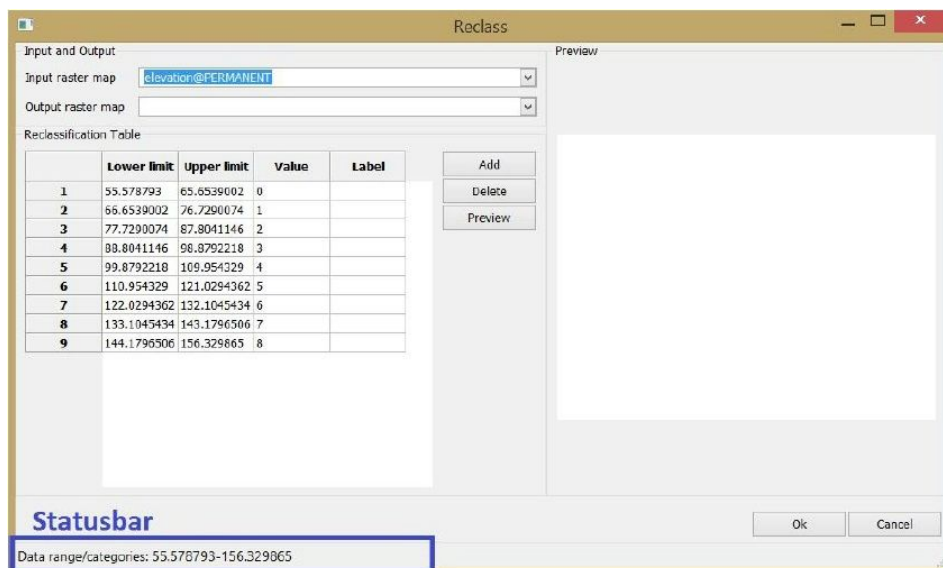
Reclass

Input and Output

Input raster map elevation@PERMANENT

Output raster map

Reclassification Table

|  | Lower limit | Upper limit | Value | Label |
|---|---|---|---|---|
| 1 | 55.578793 | 65.6539002 | 0 |  |
| 2 | 66.6539002 | 76.7290074 | 1 |  |
| 3 | 77.7290074 | 87.8041146 | 2 |  |
| 4 | 88.8041146 | 98.8792218 | 3 |  |
| 5 | 99.8792218 | 109.954329 | 4 |  |
| 6 | 110.954329 | 121.0294362 | 5 |  |
| 7 | 122.0294362 | 132.1045434 | 6 |  |
| 8 | 133.1045434 | 143.1796506 | 7 |  |
| 9 | 144.1796506 | 156.329865 | 8 |  |

Add

Delete

Preview

Preview

Statusbar

Ok

Cancel

Data range/categories: 55.578793-156.329865